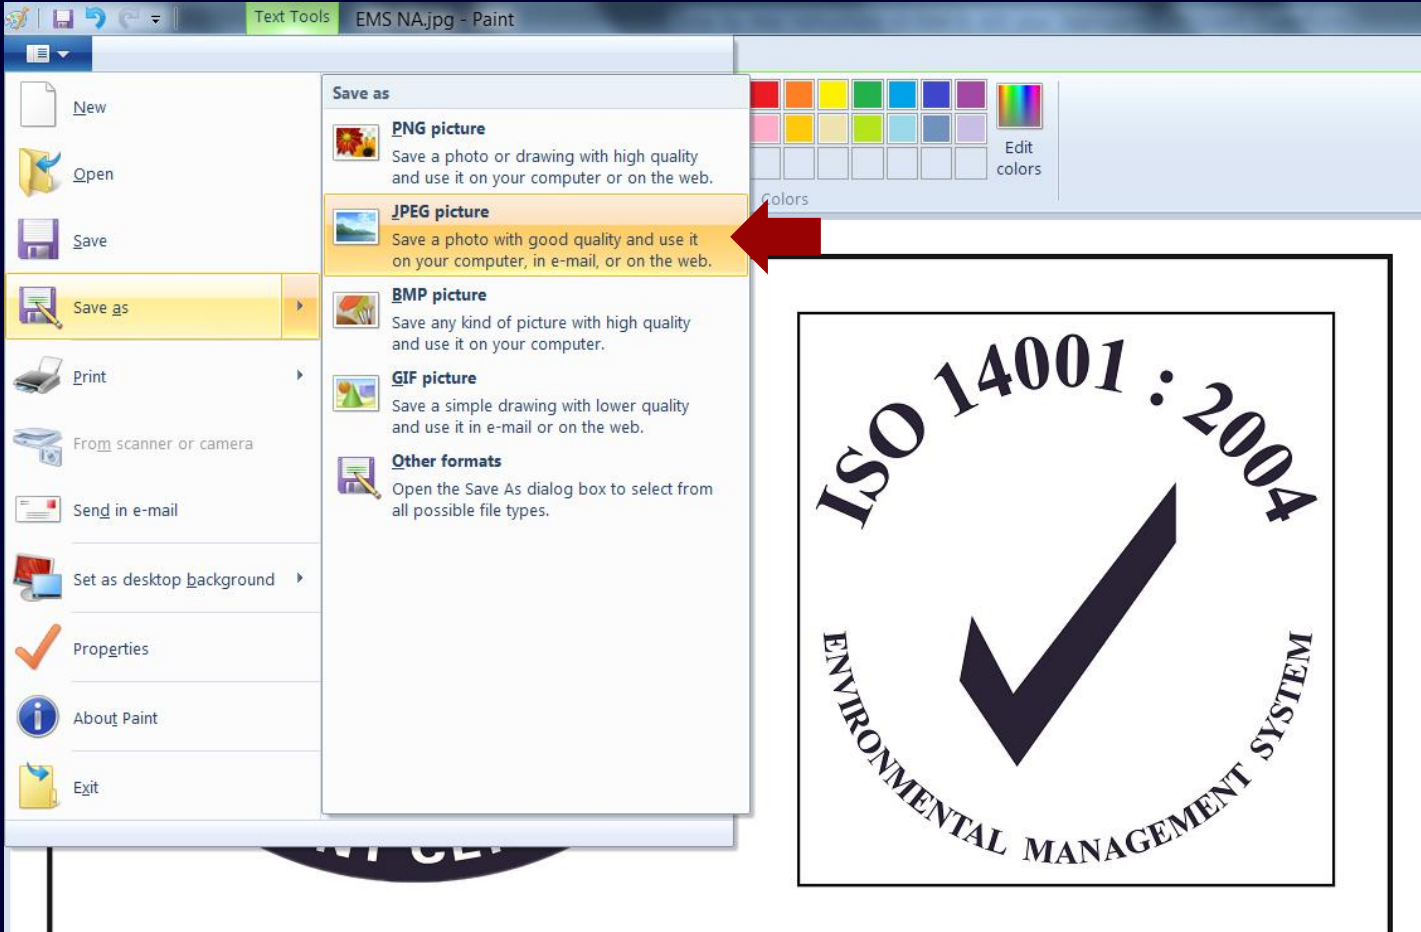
Text Tools EMS NA.jpg - Paint

New

Open

Save

Save as

Print

From scanner or camera

Send in e-mail

Set as desktop background

Properties

About Paint

Exit

Save as

PNG picture
Save a photo or drawing with high quality and use it on your computer or on the web.

JPEG picture
Save a photo with good quality and use it on your computer, in e-mail, or on the web.

BMP picture
Save any kind of picture with high quality and use it on your computer.

GIF picture
Save a simple drawing with lower quality and use it in e-mail or on the web.

Other formats
Open the Save As dialog box to select from all possible file types.

Edit colors

Colors

ISO 14001 : 2004

ENVIRONMENTAL MANAGEMENT SYSTEM